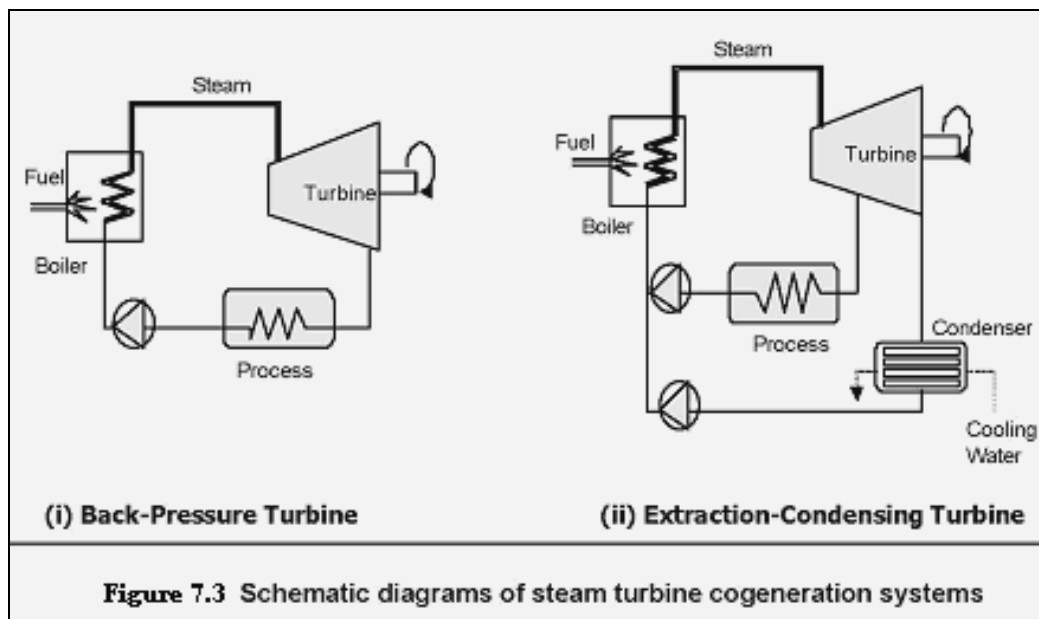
Steam

Fuel

Boiler

Turbine

Process

(i) Back-Pressure Turbine

Steam

Fuel

Boiler

Turbine

Process

Condenser

Cooling Water

(ii) Extraction-Condensing Turbine

Figure 7.3 Schematic diagrams of steam turbine cogeneration systems